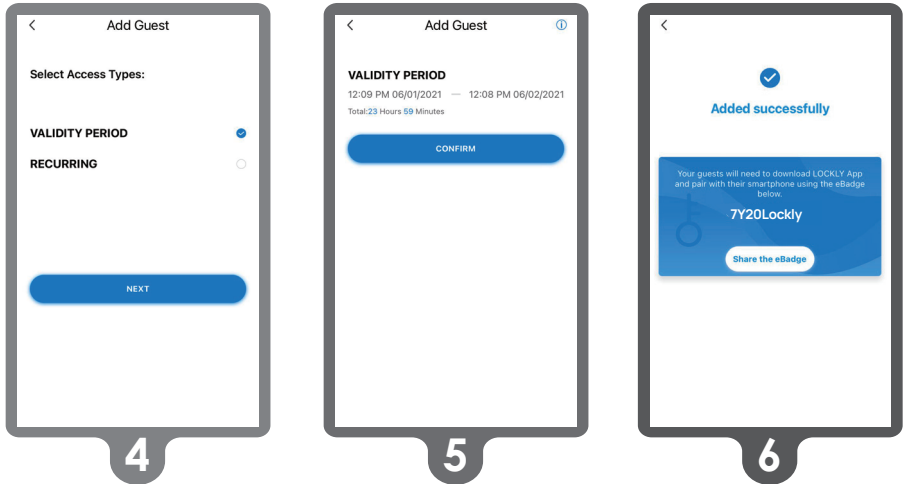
<
Add Guest

Select Access Types:

VALIDITY PERIOD

RECURRING

NEXT

4

<
Add Guest
ⓘ

VALIDITY PERIOD

12:09 PM 06/01/2021 — 12:08 PM 06/02/2021

Total:23 Hours 59 Minutes

CONFIRM

5

<

Added successfully

Your guests will need to download LOCKLY App and pair with their smartphone using the eBadge below.

7Y20Lockly

Share the eBadge

6